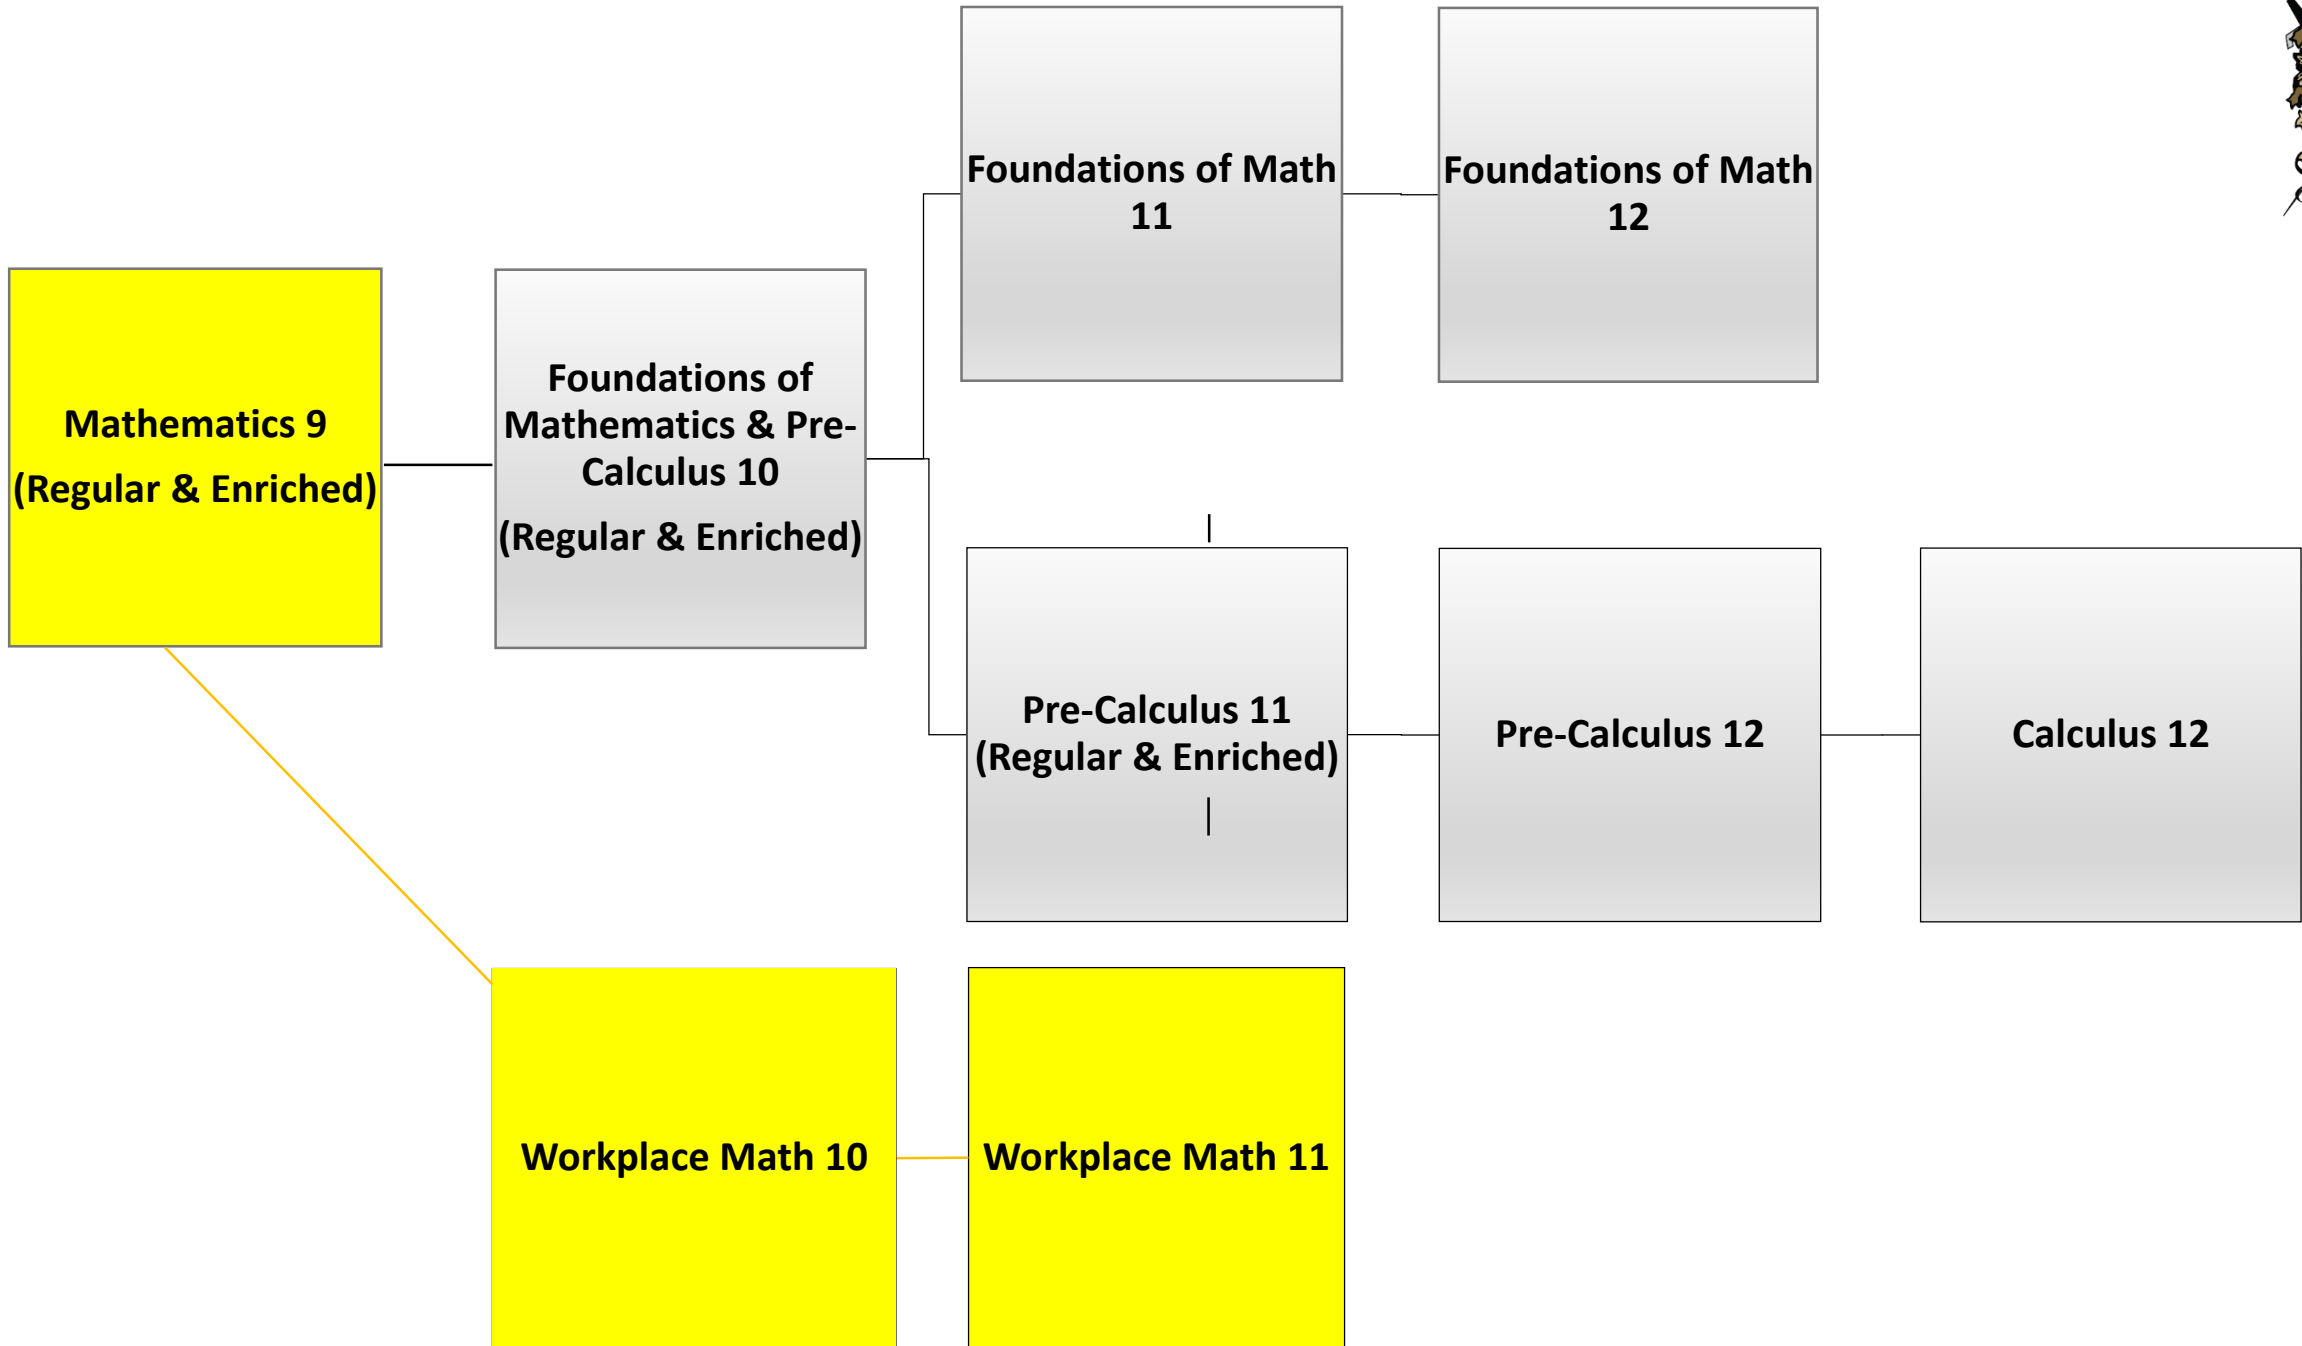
Mathematics 9

(Regular & Enriched)

Foundations of Mathematics & Pre-Calculus 10

(Regular & Enriched)

Foundations of Math 11

Foundations of Math 12

Pre-Calculus 11 (Regular & Enriched)

Pre-Calculus 12

Calculus 12

Workplace Math 10

Workplace Math 11